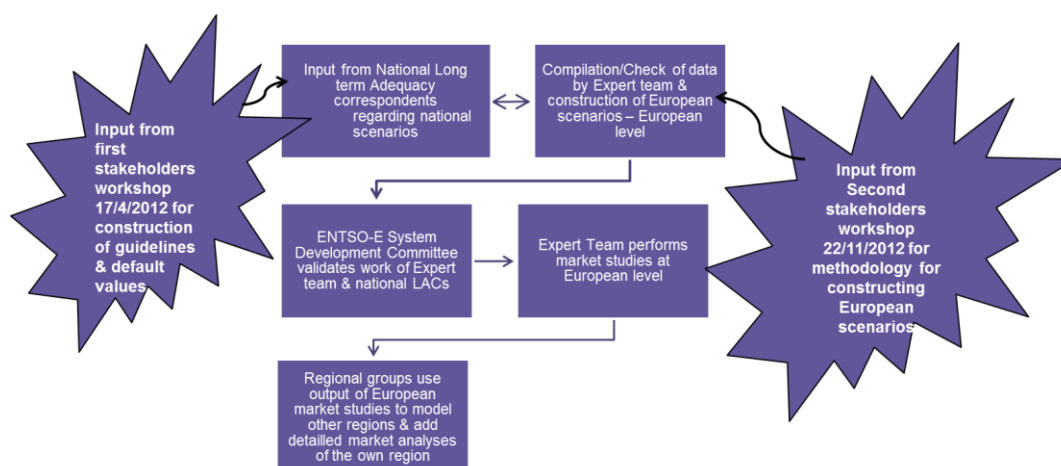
Input from first stakeholders workshop 17/4/2012 for construction of guidelines & default values

Input from National Long term Adequacy correspondents regarding national scenarios

Compilation/Check of data by Expert team & construction of European scenarios – European level

Input from Second stakeholders workshop 22/11/2012 for methodology for constructing European scenarios

ENTSO-E System Development Committee validates work of Expert team & national LACs

Expert Team performs market studies at European level

Regional groups use output of European market studies to model other regions & add detailled market analyses of the own region